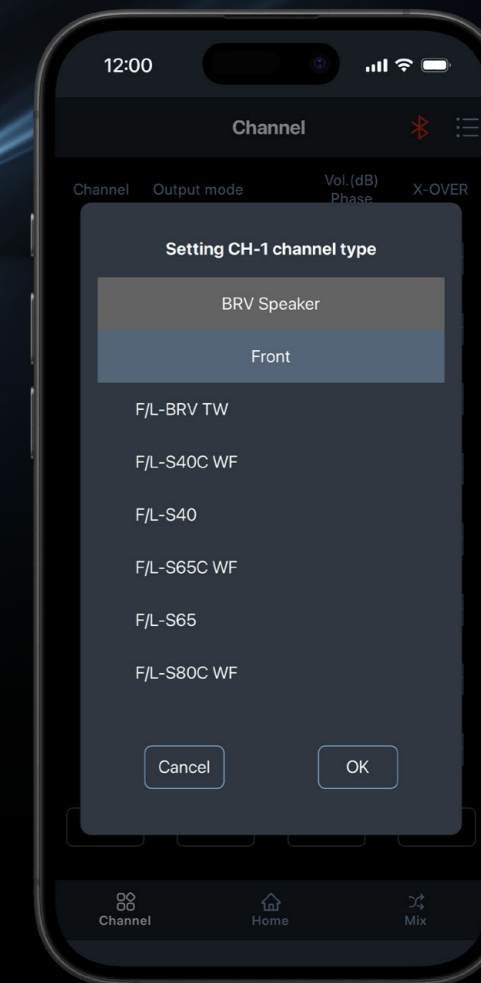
12:00

Channel

Channel Output mode Vol.(dB) Phase X-OVER

Setting CH-1 channel type

BRV Speaker

Front

F/L-BRV TW

F/L-S40C WF

F/L-S40

F/L-S65C WF

F/L-S65

F/L-S80C WF

Cancel

OK

Channel

Home

Mix